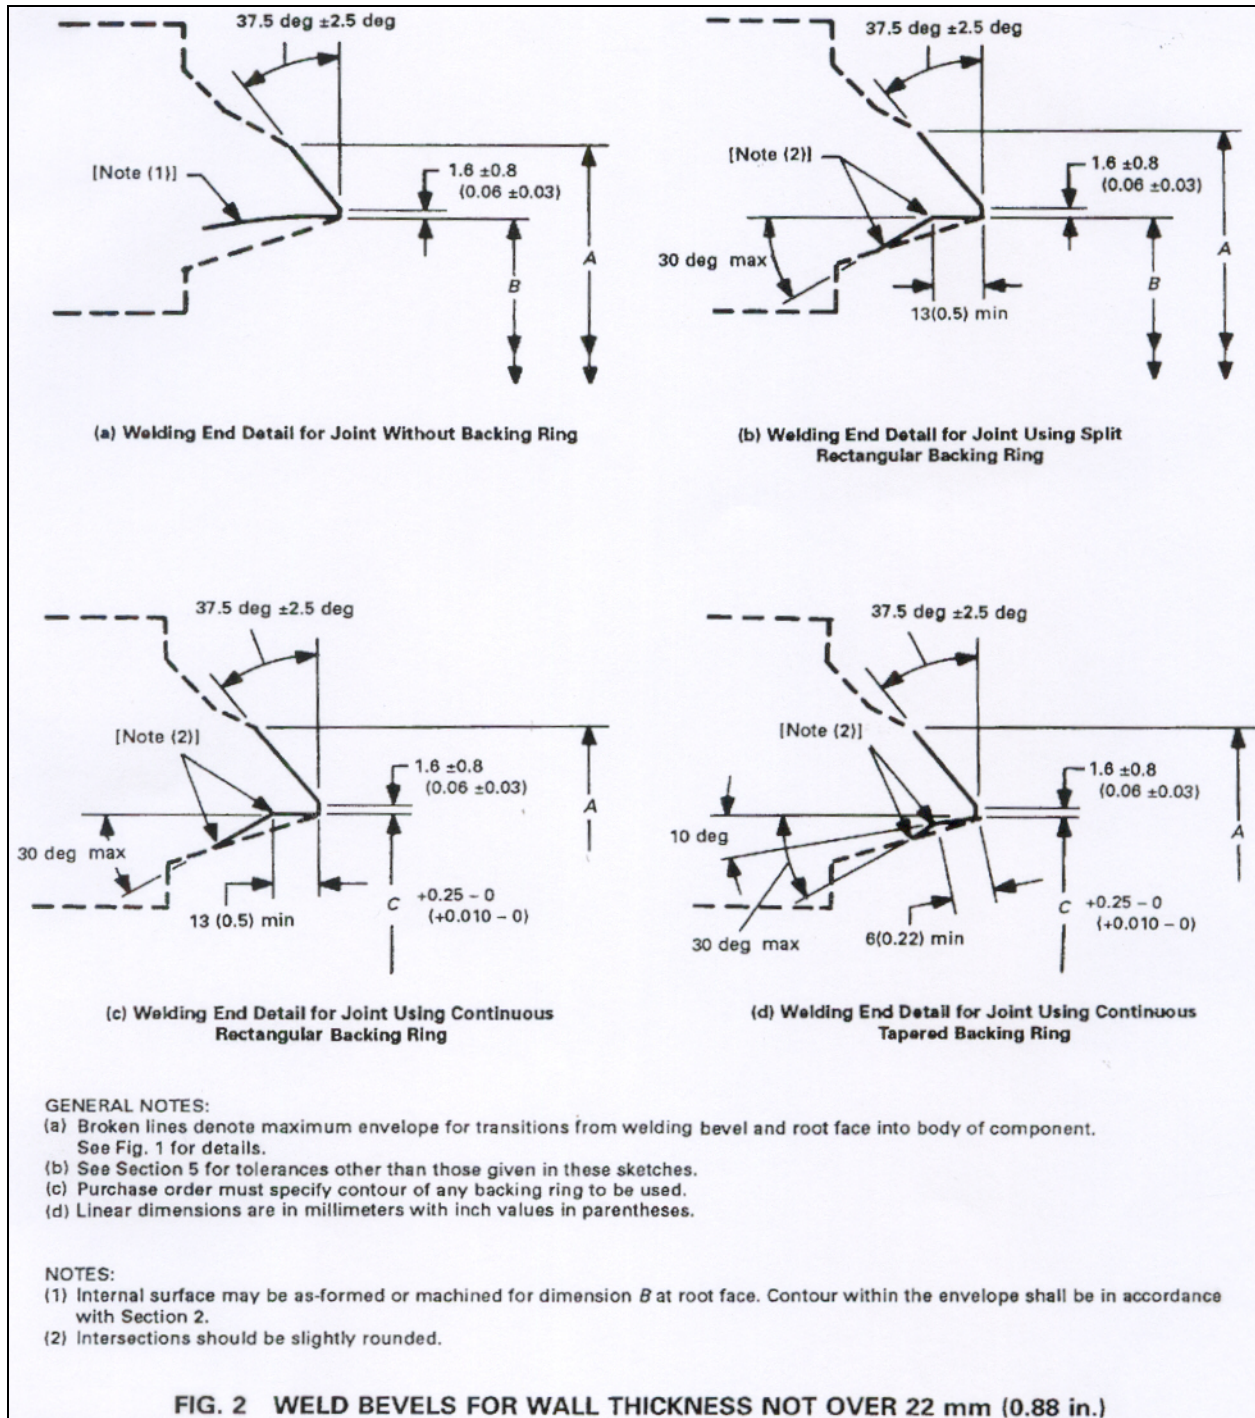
37.5 deg ±2.5 deg

[Note (1)]

1.6 ±0.8
(0.06 ±0.03)

A

B

(a) Welding End Detail for Joint Without Backing Ring

37.5 deg ±2.5 deg

[Note (2)]

1.6 ±0.8
(0.06 ±0.03)

30 deg max

13(0.5) min

A

B

(b) Welding End Detail for Joint Using Split Rectangular Backing Ring

37.5 deg ±2.5 deg

[Note (2)]

1.6 ±0.8
(0.06 ±0.03)

A

30 deg max

13 (0.5) min

C

+0.25 – 0
(+0.010 – 0)

(c) Welding End Detail for Joint Using Continuous Rectangular Backing Ring

37.5 deg ±2.5 deg

[Note (2)]

1.6 ±0.8
(0.06 ±0.03)

A

10 deg

30 deg max

6(0.22) min

C

+0.25 – 0
(+0.010 – 0)

(d) Welding End Detail for Joint Using Continuous Tapered Backing Ring

GENERAL NOTES:
(a) Broken lines denote maximum envelope for transitions from welding bevel and root face into body of component. See Fig. 1 for details.
(b) See Section 5 for tolerances other than those given in these sketches.
(c) Purchase order must specify contour of any backing ring to be used.
(d) Linear dimensions are in millimeters with inch values in parentheses.

NOTES:
(1) Internal surface may be as-formed or machined for dimension $B$ at root face. Contour within the envelope shall be in accordance with Section 2.
(2) Intersections should be slightly rounded.

FIG. 2 WELD BEVELS FOR WALL THICKNESS NOT OVER 22 mm (0.88 in.)